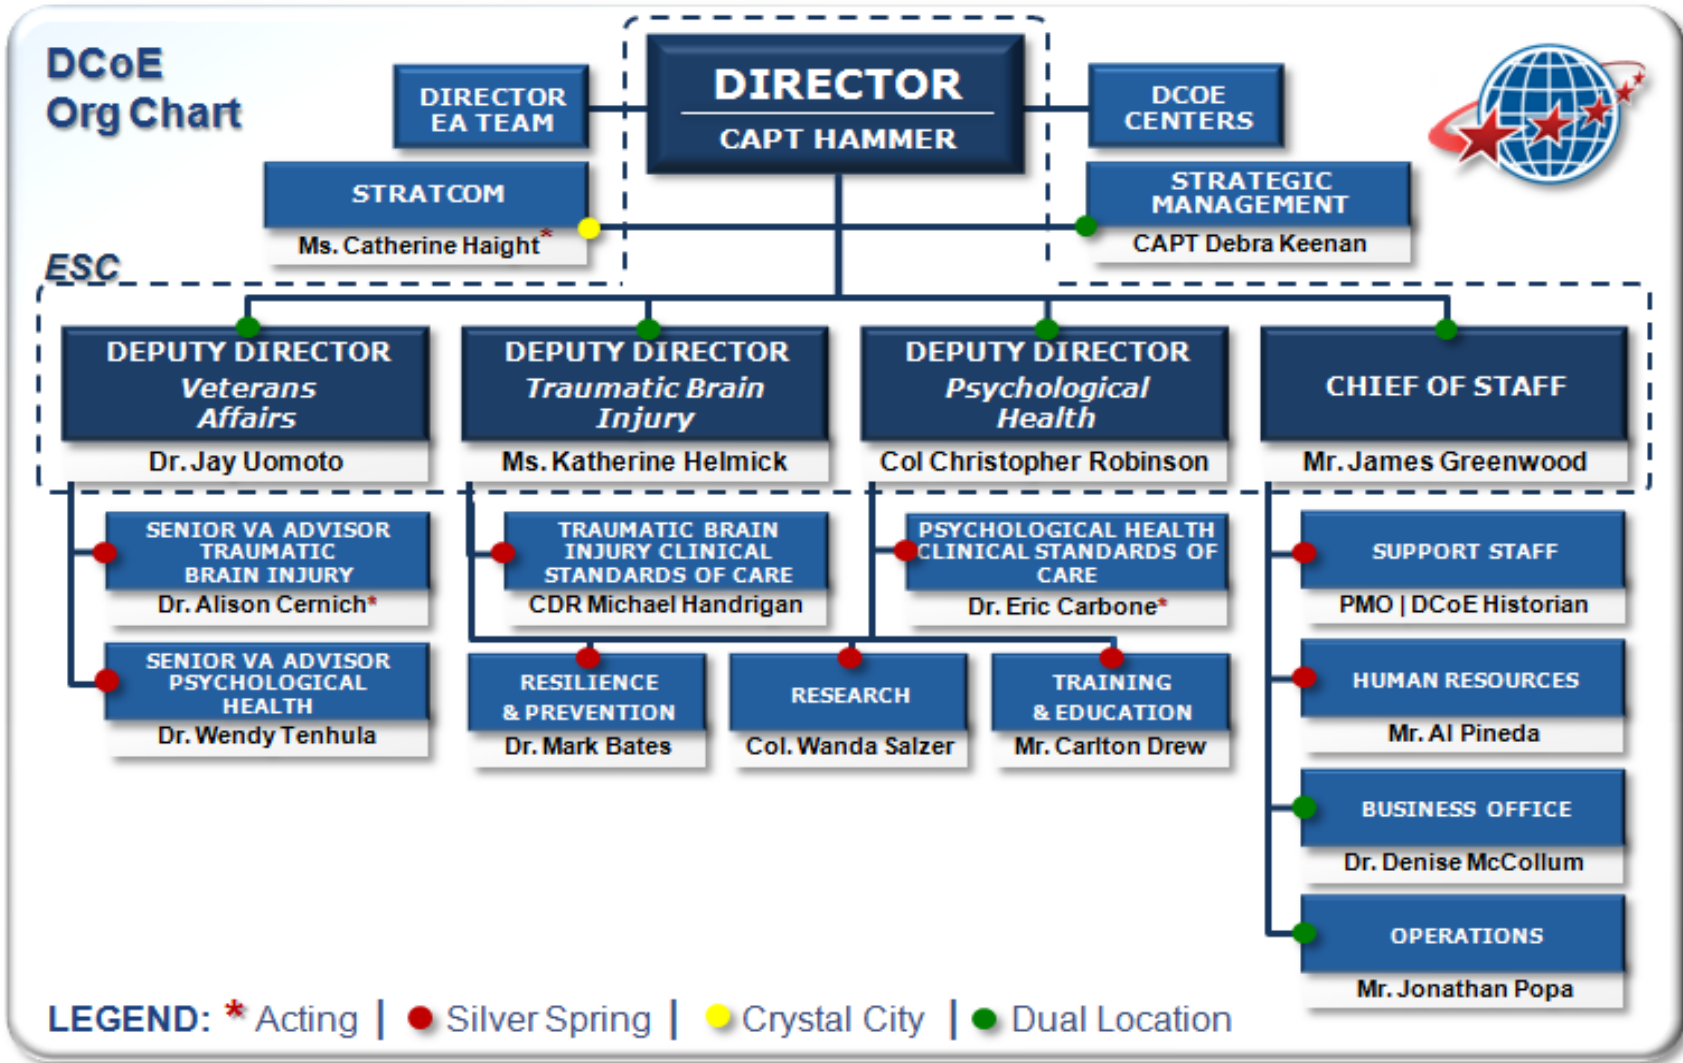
DCoE Org Chart

DIRECTOR EA TEAM

DIRECTOR
CAPT HAMMER

DCOE CENTERS

STRATCOM
Ms. Catherine Haight*

STRATEGIC MANAGEMENT
CAPT Debra Keenan

ESC

DEPUTY DIRECTOR
Veterans Affairs
Dr. Jay Uomoto

DEPUTY DIRECTOR
Traumatic Brain Injury
Ms. Katherine Helmick

DEPUTY DIRECTOR
Psychological Health
Col Christopher Robinson

CHIEF OF STAFF
Mr. James Greenwood

SENIOR VA ADVISOR TRAUMATIC BRAIN INJURY
Dr. Alison Cernich*

TRAUMATIC BRAIN INJURY CLINICAL STANDARDS OF CARE
CDR Michael Handrigan

PSYCHOLOGICAL HEALTH CLINICAL STANDARDS OF CARE
Dr. Eric Carbone*

SUPPORT STAFF
PMO | DCoE Historian

SENIOR VA ADVISOR PSYCHOLOGICAL HEALTH
Dr. Wendy Tenhula

RESILIENCE & PREVENTION
Dr. Mark Bates

RESEARCH
Col. Wanda Salzer

TRAINING & EDUCATION
Mr. Carlton Drew

HUMAN RESOURCES
Mr. Al Pineda

BUSINESS OFFICE
Dr. Denise McCollum

OPERATIONS
Mr. Jonathan Popa

LEGEND: * Acting | Silver Spring | Crystal City | Dual Location